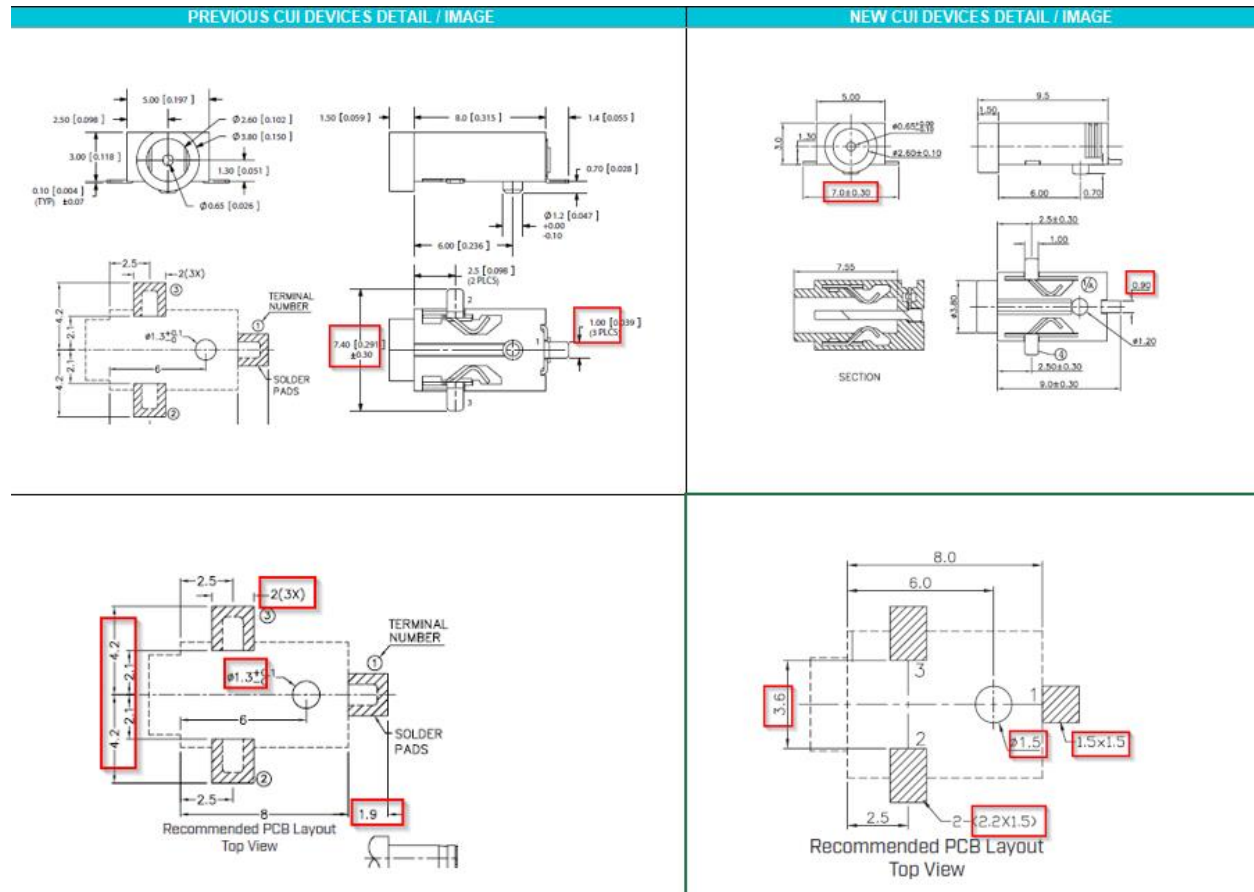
PREVIOUS CUI DEVICES DETAIL / IMAGE

NEW CUI DEVICES DETAIL / IMAGE

5.00 [0.197]
2.50 [0.098]
Ø2.60 [0.102]
Ø3.80 [0.150]
3.00 [0.118]
1.30 [0.051]
0.10 [0.004] (TYP) ±0.07
Ø0.65 [0.026]
1.50 [0.059]
8.0 [0.315]
1.4 [0.055]
0.70 [0.028]
Ø1.2 [0.047] +0.00 -0.10
6.00 [0.236]

2.5
2(3X)
3
TERMINAL NUMBER
1
4.2
2.1
Ø1.3$^{+0.1}_{-0}$
2.1
4.2
6
SOLDER PADS
2

2.5 [0.098] (2 PLCS)
7.40 [0.291] ±0.30
2
1
1.00 [0.039] (3 PLCS)
3

5.00
Ø0.65$^{+0.00}_{-0.15}$
3.0
1.30
Ø2.60±0.10
7.0±0.30
9.5
1.50
6.00
0.70
2.5±0.30
1.00
7.55
Ø3.80
0.90
Ø1.20
4
SECTION
2.50±0.30
9.0±0.30

2.5
2(3X)
3
TERMINAL NUMBER
1
4.2
2.1
Ø1.3$^{+0.1}_{-0}$
2.1
4.2
6
SOLDER PADS
2
2.5
8
1.9
Recommended PCB Layout
Top View

8.0
6.0
3
1
3.6
2
Ø1.5
1.5×1.5
2.5
2-(2.2X1.5)
Recommended PCB Layout
Top View